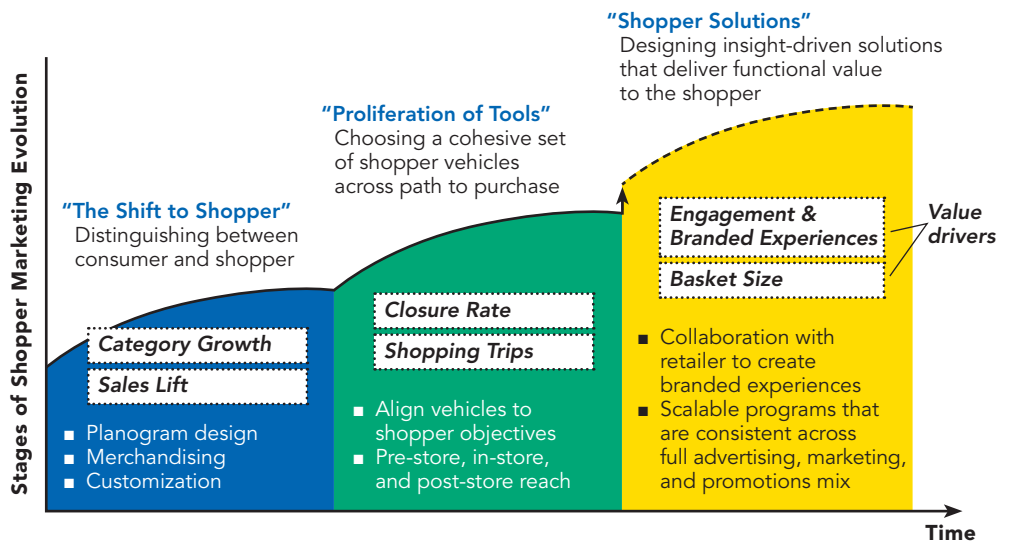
"Shopper Solutions"
Designing insight-driven solutions that deliver functional value to the shopper

"Proliferation of Tools"
Choosing a cohesive set of shopper vehicles across path to purchase

"The Shift to Shopper"
Distinguishing between consumer and shopper

Stages of Shopper Marketing Evolution

Category Growth
Sales Lift
■ Planogram design
■ Merchandising
■ Customization

Closure Rate
Shopping Trips
■ Align vehicles to shopper objectives
■ Pre-store, in-store, and post-store reach

Engagement & Branded Experiences
Basket Size
Value drivers
■ Collaboration with retailer to create branded experiences
■ Scalable programs that are consistent across full advertising, marketing, and promotions mix

Time